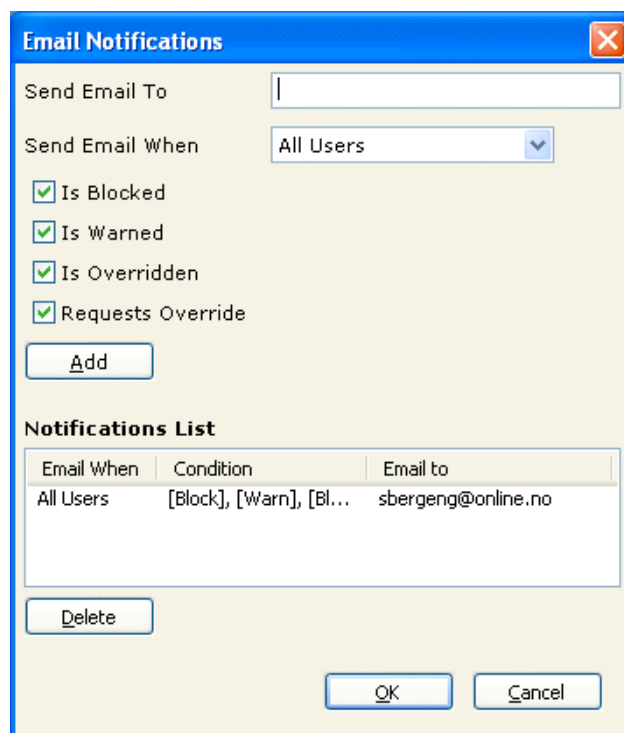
Email Notifications

Send Email To

Send Email When
All Users

Is Blocked
Is Warned
Is Overridden
Requests Override

Add

Notifications List

| Email When | Condition | Email to |
|---|---|---|
| All Users | [Block], [Warn], [Bl... | sbergeng@online.no |

Delete

OK
Cancel